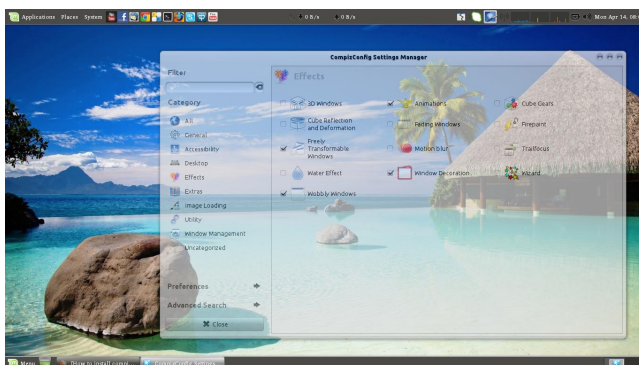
Applications Places System

0 B/s 0 B/s

Mon Apr 14, 08:

CompizConfig Settings Manager

Filter

Category

All

General

Accessibility

Desktop

Effects

Extras

Image Loading

Utility

Window Management

Uncategorized

Preferences

Advanced Search

Close

Effects

3D Windows

Animations

Cube Gears

Cube Reflection and Deformation

Fading Windows

Firepaint

Freely Transformable Windows

Motion blur

Trailfocus

Water Effect

Window Decoration

Wizard

Wobbly Windows

Menu

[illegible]